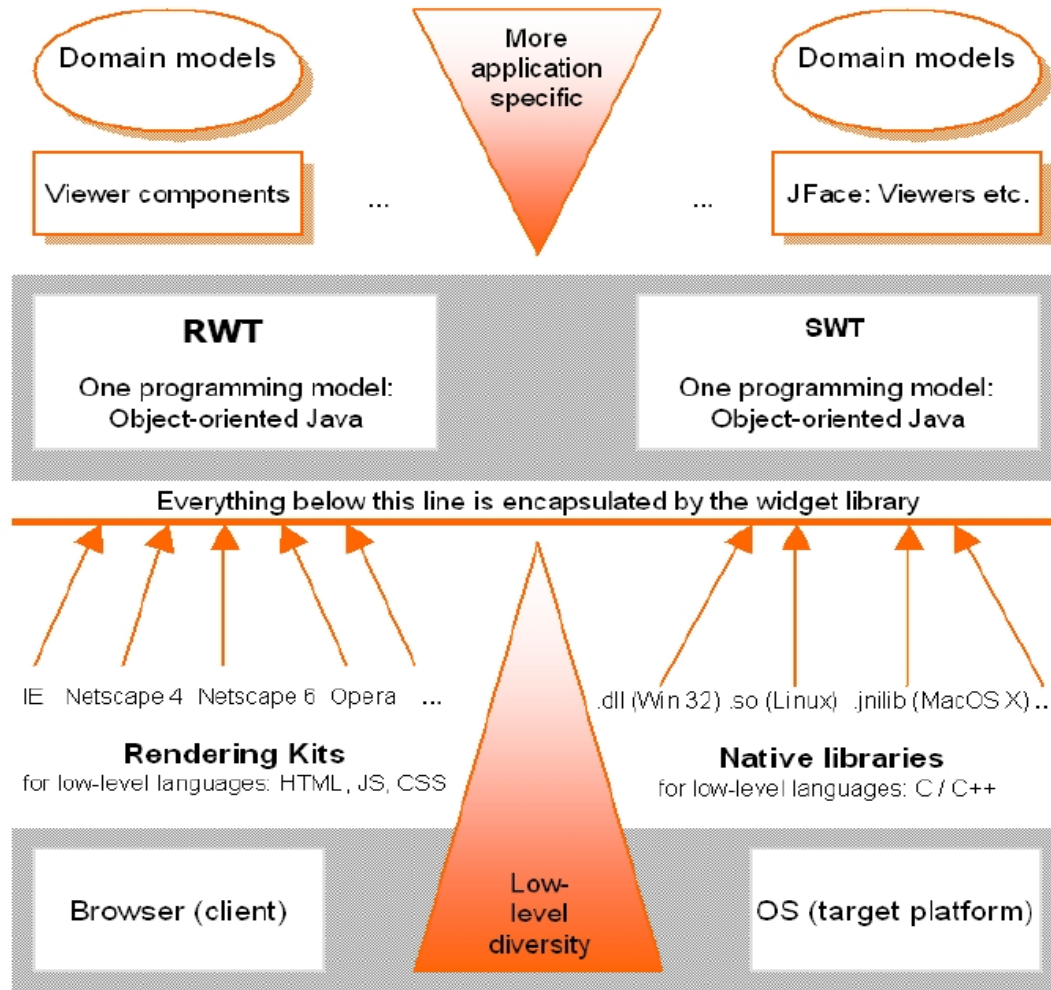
Domain models

More application specific

Domain models

Viewer components

...

...

JFace: Viewers etc.

RWT

One programming model: Object-oriented Java

SWT

One programming model: Object-oriented Java

Everything below this line is encapsulated by the widget library

IE Netscape 4 Netscape 6 Opera ...

.dll (Win 32) .so (Linux) .jnilib (MacOS X) ..

Rendering Kits
for low-level languages: HTML, JS, CSS

Native libraries
for low-level languages: C / C++

Browser (client)

Low-level diversity

OS (target platform)